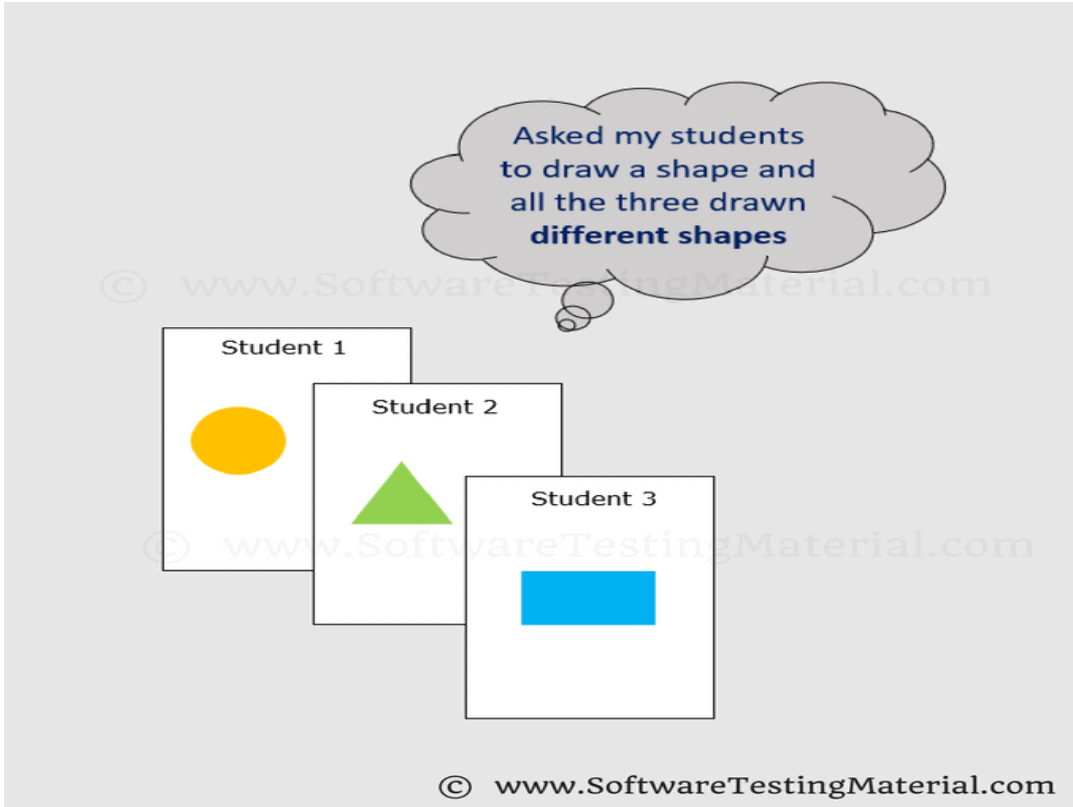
Asked my students to draw a shape and all the three drawn **different shapes**

© www.SoftwareTestingMaterial.com

Student 1

Student 2

Student 3

© www.SoftwareTestingMaterial.com

© www.SoftwareTestingMaterial.com